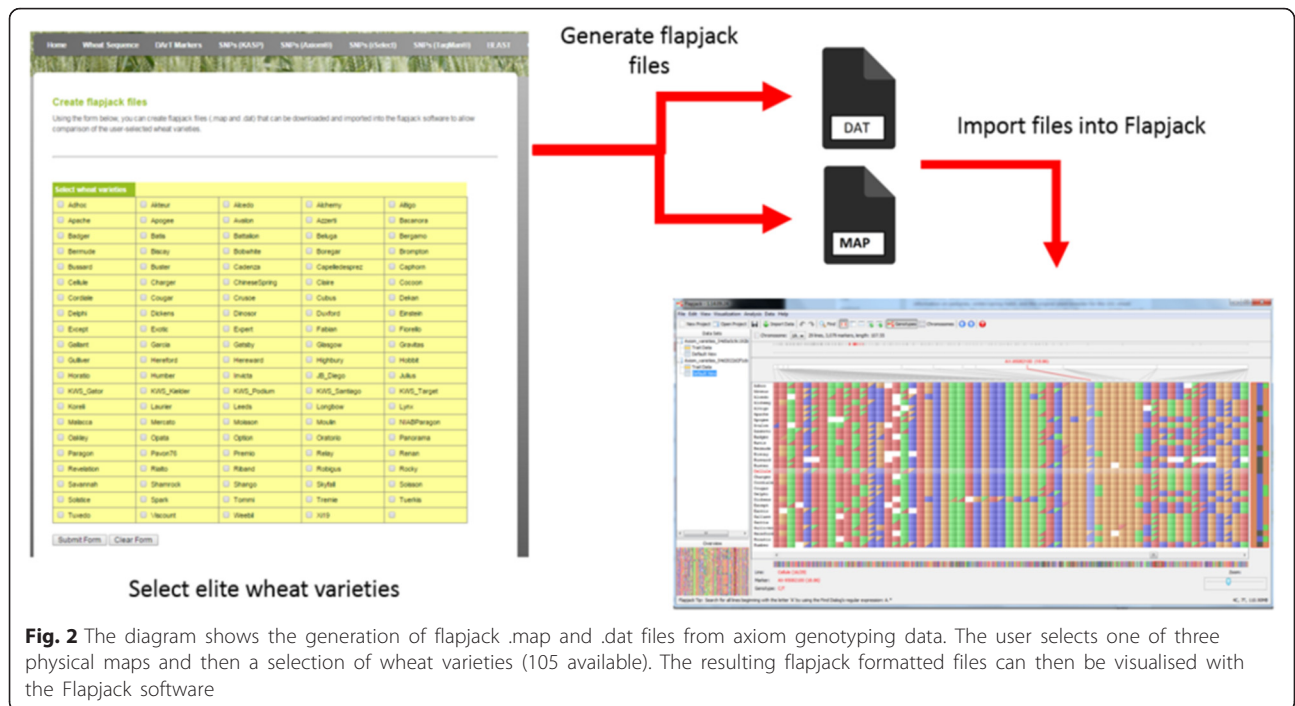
Home Wheat Sequence DArT Markers SNPs (KASP) SNPs (Axiom) SNPs (iSelect) SNPs (TaqMan) BLAST

Create flapjack files

Using the form below, you can create flapjack files (.map and .dat) that can be downloaded and imported into the flapjack software to allow comparison of the user-selected wheat varieties.

Select wheat varieties

| | | | | |
|---|---|---|---|---|
| Adhoc | Akteur | Alcedo | Alchemy | Altigo |
| Apache | Apogee | Avalon | Azzerti | Bacanora |
| Badger | Bata | Battalion | Beluga | Bergamo |
| Bermude | Biscay | Bobwhite | Boregar | Brompton |
| Bussard | Buster | Cadenza | Capelledesprez | Caphorn |
| Cellule | Charger | ChineseSpring | Claire | Cocoon |
| Cordiale | Cougar | Crusoe | Cubus | Dekan |
| Delphi | Dickens | Dinosor | Duxford | Einstein |
| Excpt | Exotic | Expert | Fabian | Fiorello |
| Gallant | Garcia | Gatsby | Glasgow | Gravitas |
| Gulliver | Hereford | Hereward | Highbury | Hobbit |
| Horatio | Humber | Invicta | JB_Diego | Julius |
| KWS_Gator | KWS_Kielder | KWS_Podium | KWS_Santiago | KWS_Target |
| Koreli | Laurier | Leeds | Longbow | Lynx |
| Malacca | Mercato | Molsson | Moulin | NIABParagon |
| Oakley | Opata | Option | Oratorio | Panorama |
| Paragon | Pavon76 | Premio | Relay | Renan |
| Revelation | Rialto | Riband | Robigus | Rocky |
| Savannah | Shamrock | Shango | Skyfall | Soissons |
| Solstice | Spark | Tommi | Tremie | Tuerkis |
| Tuxedo | Viscount | Weebil | Xi19 | |

Submit Form Clear Form

Select elite wheat varieties

Generate flapjack files

DAT

MAP

Import files into Flapjack

Fig. 2 The diagram shows the generation of flapjack .map and .dat files from axiom genotyping data. The user selects one of three physical maps and then a selection of wheat varieties (105 available). The resulting flapjack formatted files can then be visualised with the Flapjack software